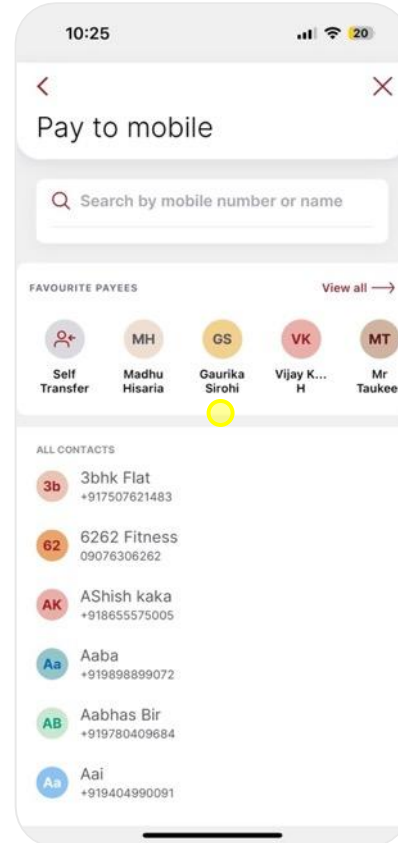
10:25

20

Pay to mobile

Search by mobile number or name

FAVOURITE PAYEES

View all

Self Transfer

MH
Madhu Hisaria

GS
Gaurika Sirohi

VK
Vijay K... H

MT
Mr Taukee

ALL CONTACTS

3b
3bhk Flat
+917507621483

62
6262 Fitness
09076306262

AK
AShish kaka
+918655575005

Aa
Aaba
+919898899072

AB
Aabhas Bir
+919780409684

Aa
Aai
+919404990091